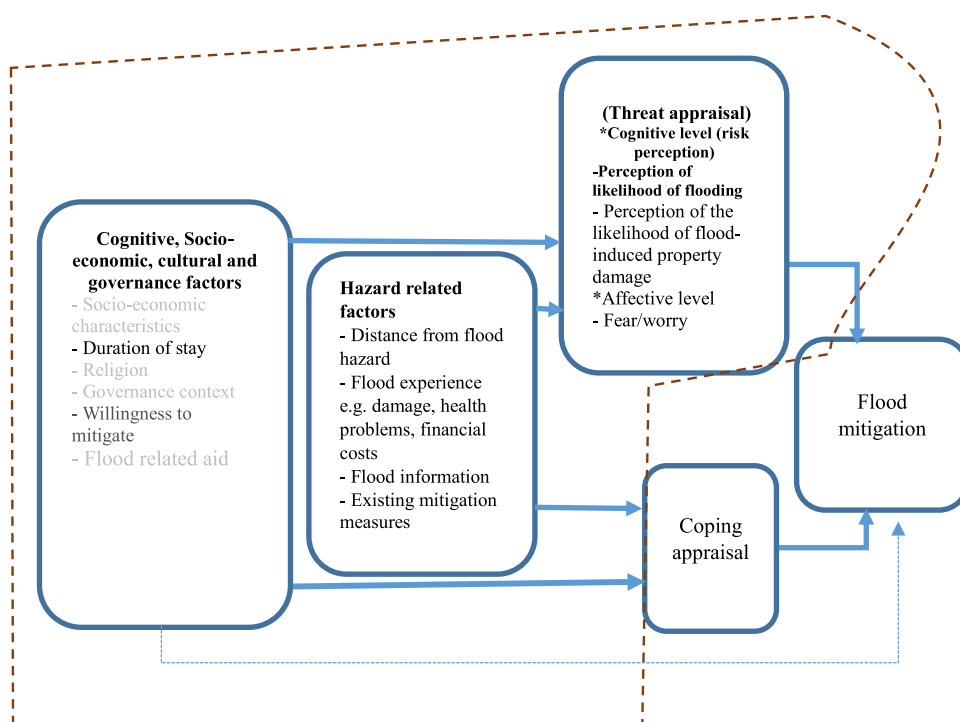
Cognitive, Socio-economic, cultural and governance factors
- Socio-economic characteristics
- Duration of stay
- Religion
- Governance context
- Willingness to mitigate
- Flood related aid

Hazard related factors
- Distance from flood hazard
- Flood experience e.g. damage, health problems, financial costs
- Flood information
- Existing mitigation measures

(Threat appraisal)
*Cognitive level (risk perception)
-Perception of likelihood of flooding
- Perception of the likelihood of flood-induced property damage
*Affective level
- Fear/worry

Coping appraisal

Flood mitigation